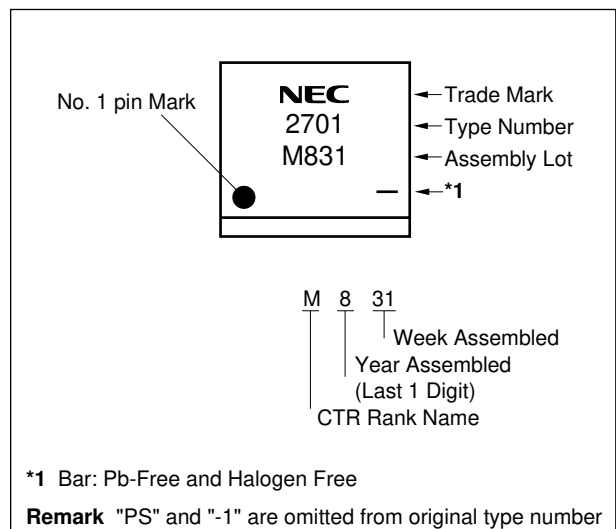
No. 1 pin Mark

NEC
2701
M831
—

Trade Mark
Type Number
Assembly Lot
*1

M 8 31

Week Assembled
Year Assembled
(Last 1 Digit)
CTR Rank Name

*1 Bar: Pb-Free and Halogen Free

Remark "PS" and "-1" are omitted from original type number